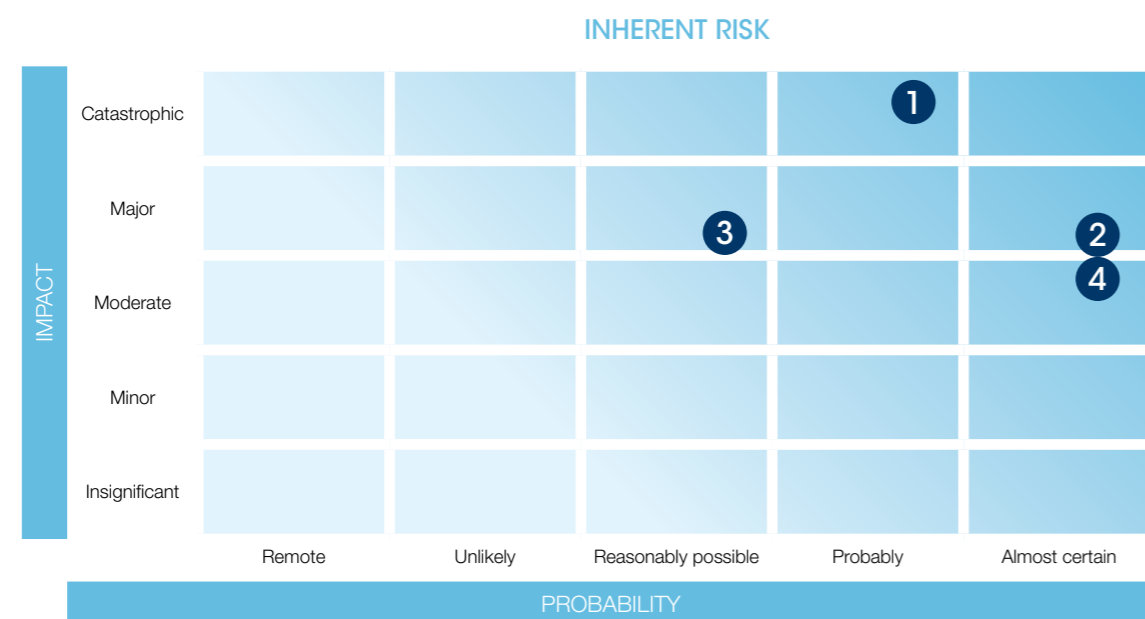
INHERENT RISK

IMPACT

| | Remote | Unlikely | Reasonably possible | Probably | Almost certain |
|---|---|---|---|---|---|
| Catastrophic | | | | 1 | |
| Major | | | 3 | | 2 |
| Moderate | | | | | 4 |
| Minor | | | | | |
| Insignificant | | | | | |

PROBABILITY